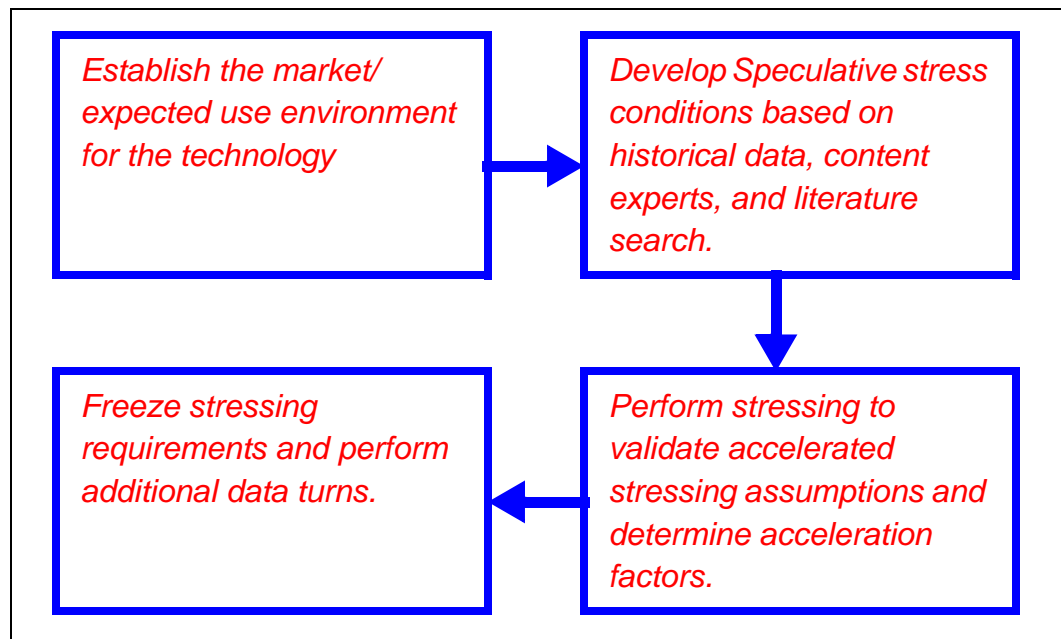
Establish the market/ expected use environment for the technology

Develop Speculative stress conditions based on historical data, content experts, and literature search.

Perform stressing to validate accelerated stressing assumptions and determine acceleration factors.

Freeze stressing requirements and perform additional data turns.